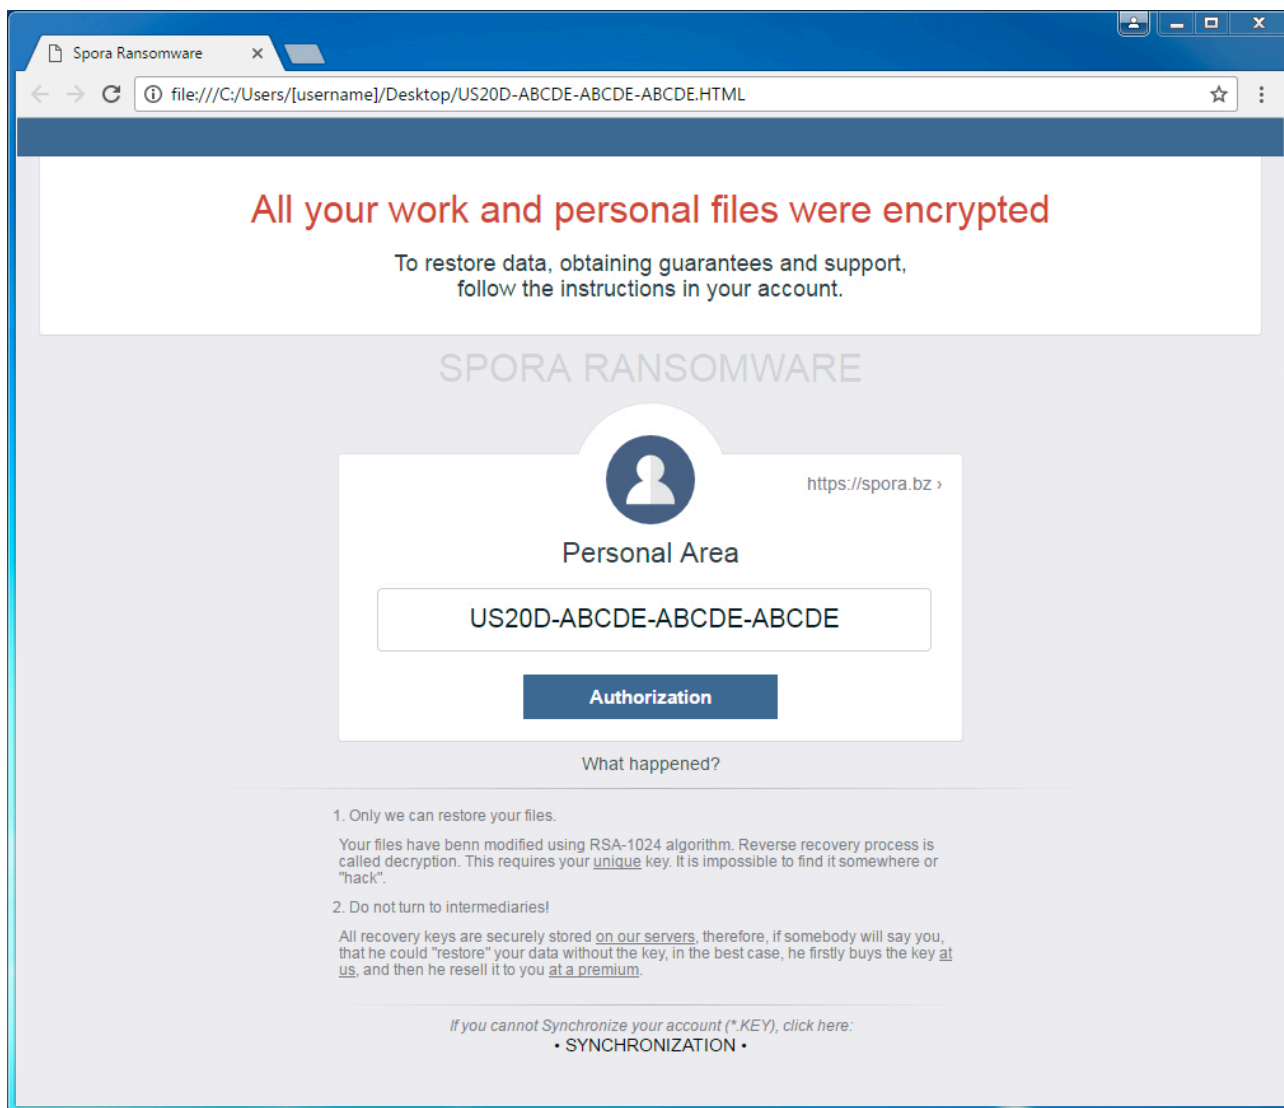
Spora Ransomware ×

file:///C:/Users/[username]/Desktop/US20D-ABCDE-ABCDE-ABCDE.HTML

All your work and personal files were encrypted

To restore data, obtaining guarantees and support, follow the instructions in your account.

SPORA RANSOMWARE

https://spora.bz ›

Personal Area

US20D-ABCDE-ABCDE-ABCDE

Authorization

What happened?

1. Only we can restore your files.

Your files have benn modified using RSA-1024 algorithm. Reverse recovery process is called decryption. This requires your unique key. It is impossible to find it somewhere or "hack".

2. Do not turn to intermediaries!

All recovery keys are securely stored on our servers, therefore, if somebody will say you, that he could "restore" your data without the key, in the best case, he firstly buys the key at us, and then he resell it to you at a premium.

If you cannot Synchronize your account (*.KEY), click here:
• SYNCHRONIZATION •